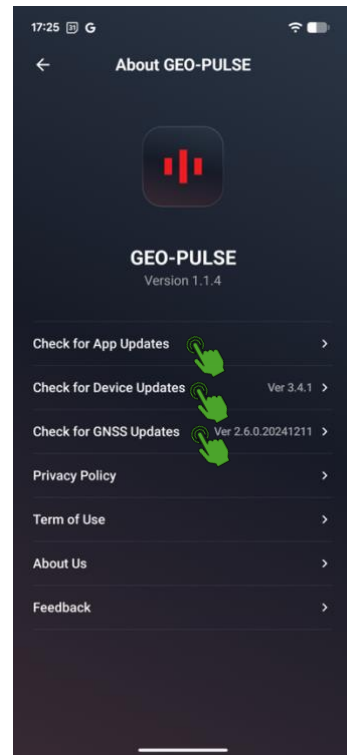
17:25 31 G

About GEO-PULSE

GEO-PULSE
Version 1.1.4

Check for App Updates

Check for Device Updates Ver 3.4.1

Check for GNSS Updates Ver 2.6.0.20241211

Privacy Policy

Term of Use

About Us

Feedback